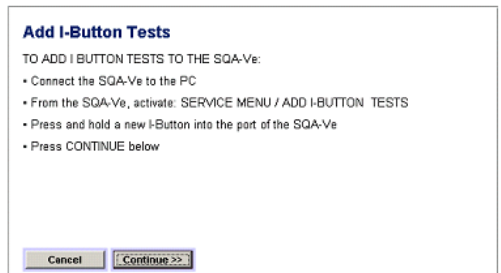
Add I-Button Tests

TO ADD I BUTTON TESTS TO THE SQA-Ve:

• Connect the SQA-Ve to the PC

• From the SQA-Ve, activate: SERVICE MENU / ADD I-BUTTON TESTS

• Press and hold a new I-Button into the port of the SQA-Ve

• Press CONTINUE below

Cancel

Continue >>